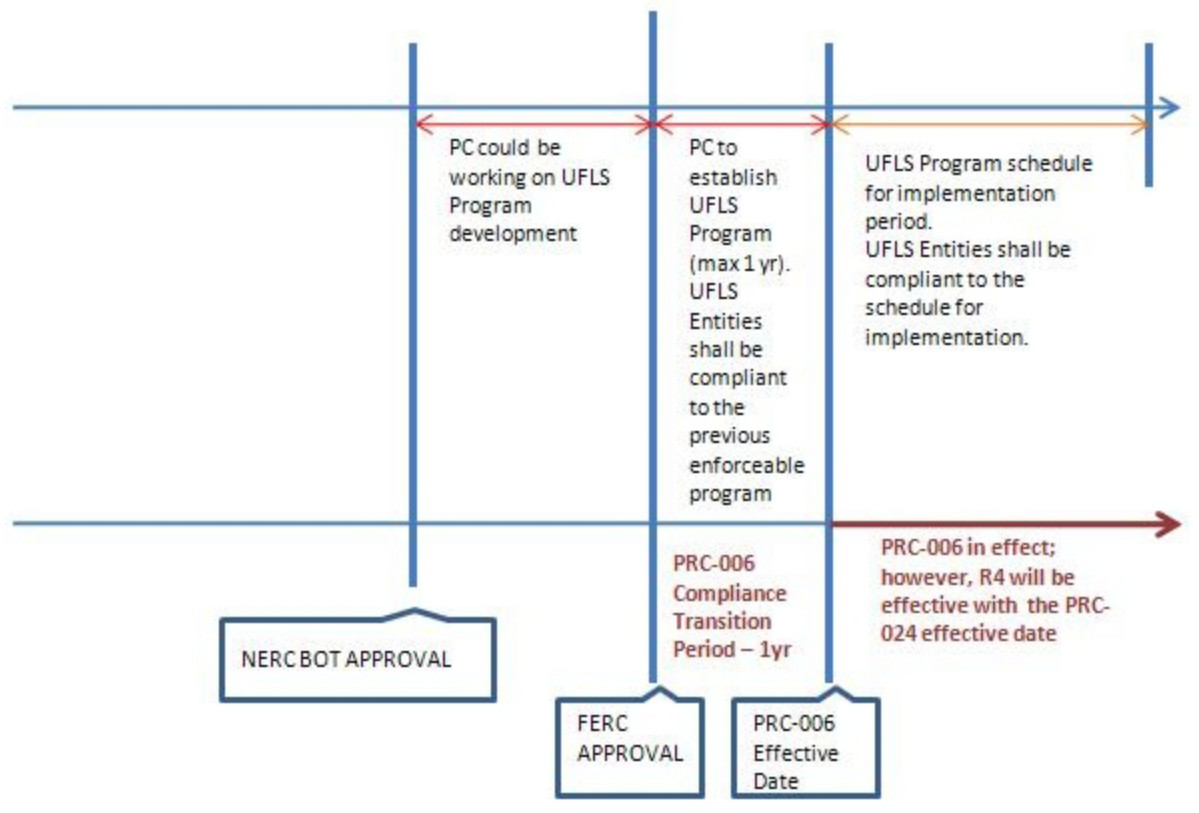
PC could be working on UFLS Program development

PC to establish UFLS Program (max 1 yr). UFLS Entities shall be compliant to the previous enforceable program

UFLS Program schedule for implementation period. UFLS Entities shall be compliant to the schedule for implementation.

PRC-006 Compliance Transition Period – 1yr

PRC-006 in effect; however, R4 will be effective with the PRC-024 effective date

NERC BOT APPROVAL

FERC APPROVAL

PRC-006 Effective Date